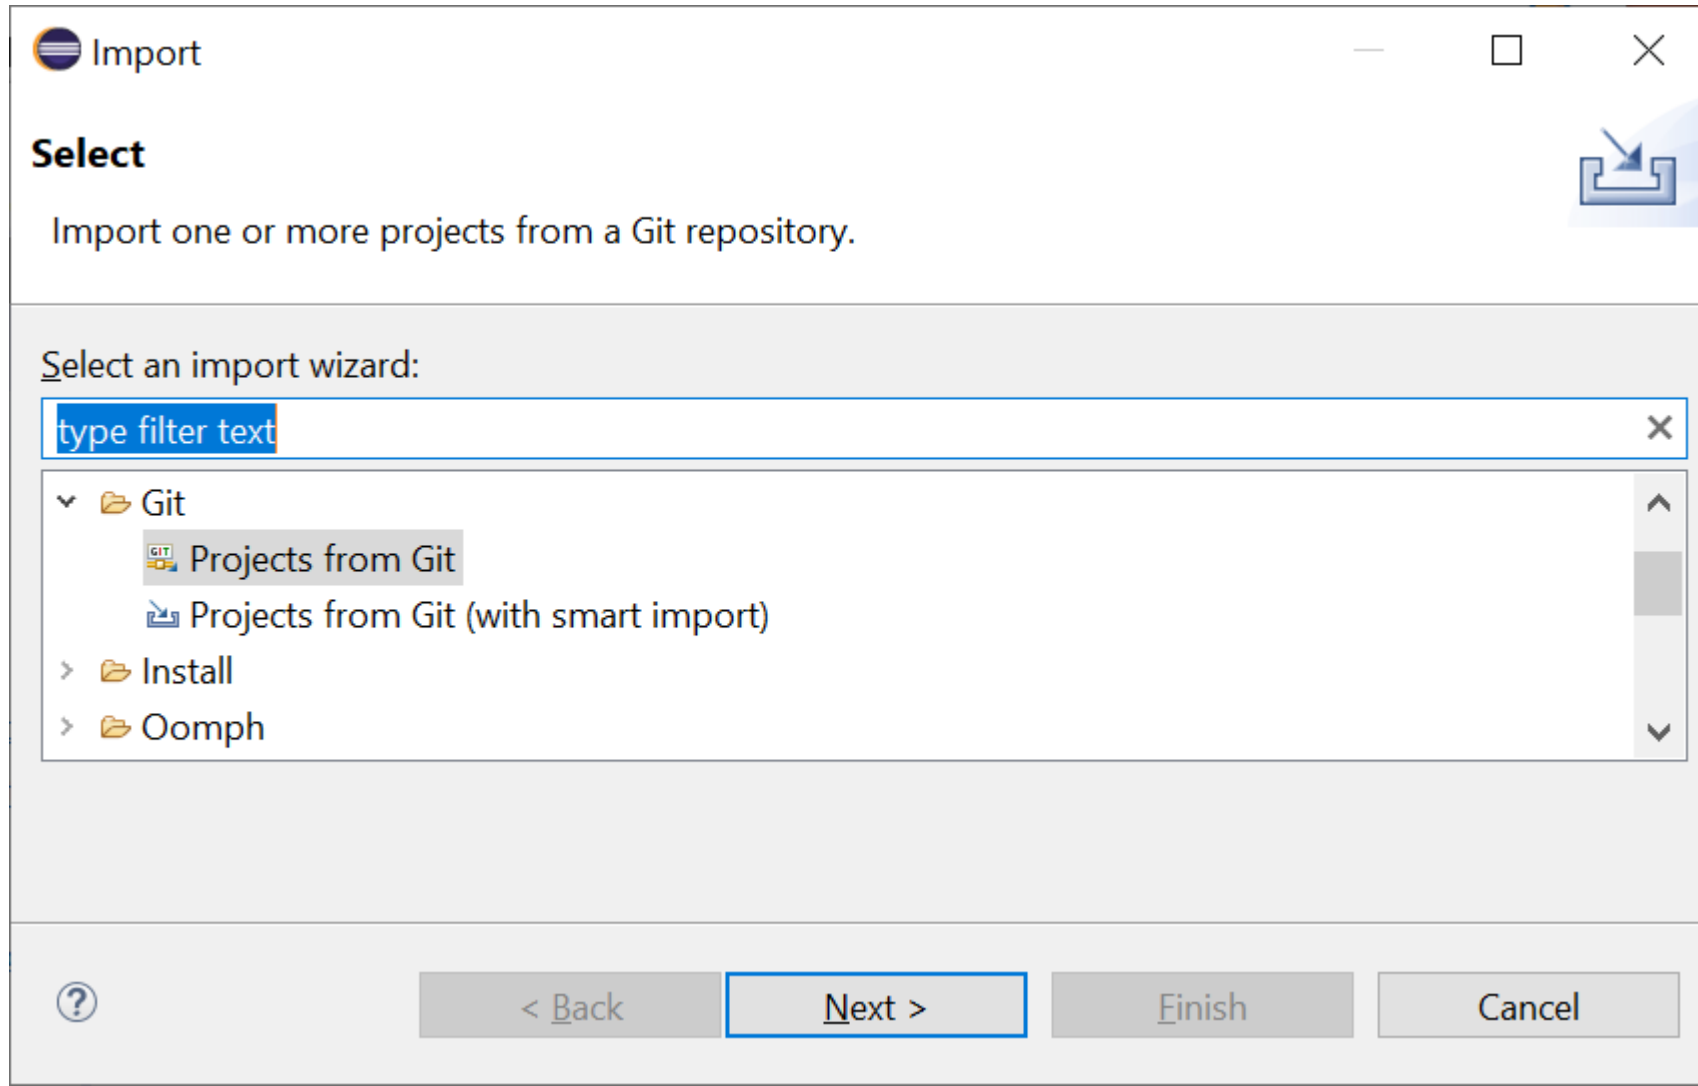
Import

Select

Import one or more projects from a Git repository.

Select an import wizard:

type filter text

Git

Projects from Git

Projects from Git (with smart import)

Install

Oomph

?

< Back

Next >

Finish

Cancel